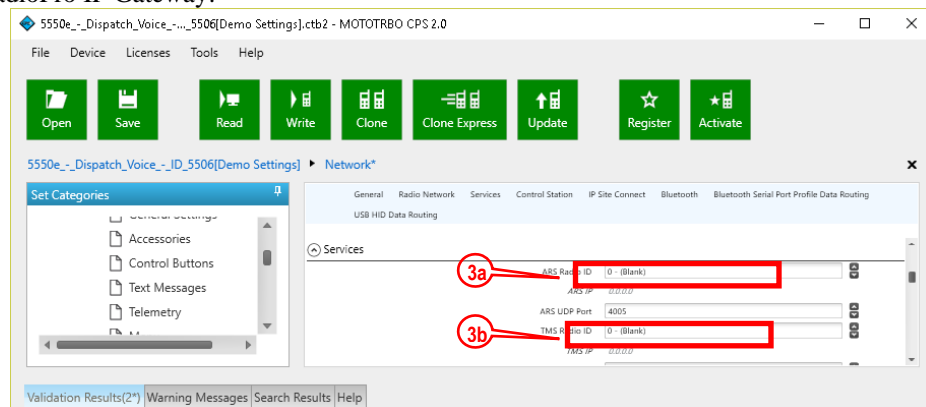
Radio IP Gateway:

5550e_-_Dispatch_Voice_-..._5506[Demo Settings].ctb2 - MOTOTRBO CPS 2.0

File Device Licenses Tools Help

Open Save Read Write Clone Clone Express Update Register Activate

5550e_-_Dispatch_Voice_-_ID_5506[Demo Settings] ▸ Network*

Set Categories

General Settings
Accessories
Control Buttons
Text Messages
Telemetry
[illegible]

General Radio Network Services Control Station IP Site Connect Bluetooth Bluetooth Serial Port Profile Data Routing USB HID Data Routing

Services

3a

ARS Radio ID 0 - (Blank)

ARS IP 0.0.0.0

ARS UDP Port 4005

3b

TMS Radio ID 0 - (Blank)

TMS IP 0.0.0.0

Validation Results(2*) Warning Messages Search Results Help